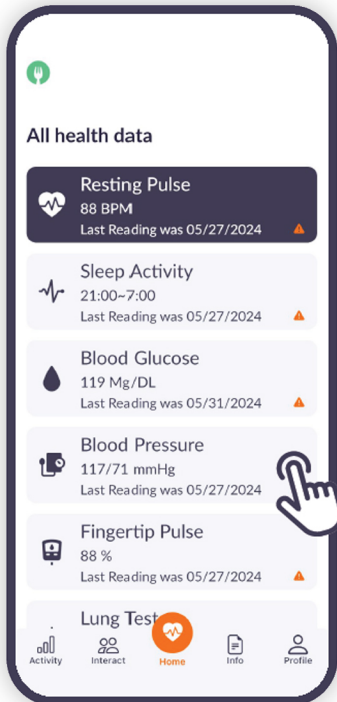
All health data

Resting Pulse
88 BPM
Last Reading was 05/27/2024

Sleep Activity
21:00~7:00
Last Reading was 05/27/2024

Blood Glucose
119 Mg/DL
Last Reading was 05/31/2024

Blood Pressure
117/71 mmHg
Last Reading was 05/27/2024

Fingertip Pulse
88 %
Last Reading was 05/27/2024

Lung Test

Activity Interact Home Info Profile